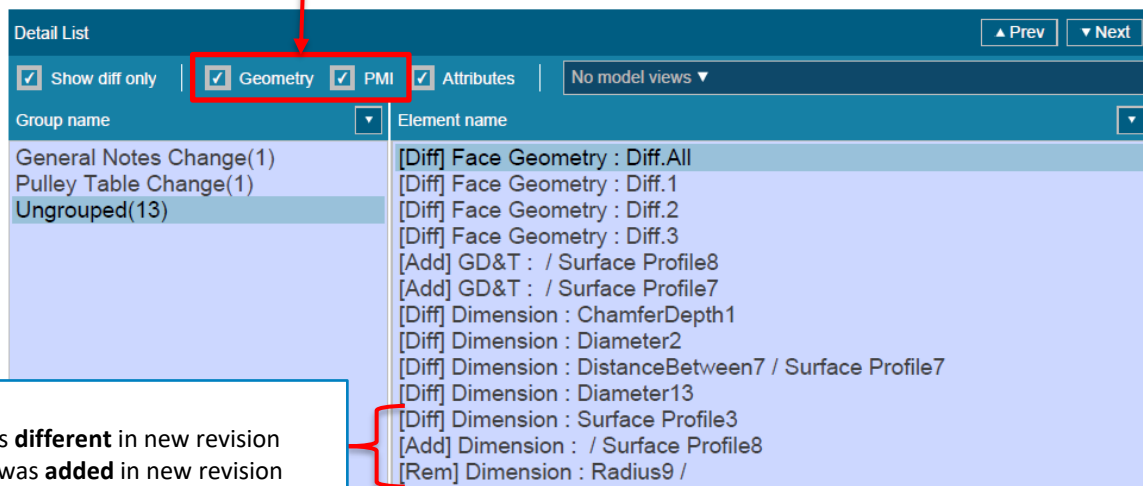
Detail List

▲Prev ▼Next

Show diff only Geometry PMI Attributes No model views ▼

Group name

Element name

General Notes Change(1)
Pulley Table Change(1)
Ungrouped(13)

[Diff] Face Geometry : Diff.All
[Diff] Face Geometry : Diff.1
[Diff] Face Geometry : Diff.2
[Diff] Face Geometry : Diff.3
[Add] GD&T : / Surface Profile8
[Add] GD&T : / Surface Profile7
[Diff] Dimension : ChamferDepth1
[Diff] Dimension : Diameter2
[Diff] Dimension : DistanceBetween7 / Surface Profile7
[Diff] Dimension : Diameter13
[Diff] Dimension : Surface Profile3
[Add] Dimension : / Surface Profile8
[Rem] Dimension : Radius9 /

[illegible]s **different** in new revision
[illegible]was **added** in new revision